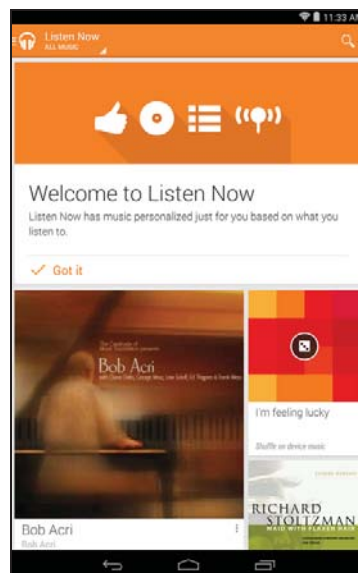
11:33 A

Listen Now
ALL MUSIC

Welcome to Listen Now

Listen Now has music personalized just for you based on what you listen to.

✓ Got it

Bob Acri

I'm feeling lucky

Shuffle on device music

RICHARD STOLTZMAN

Bob Acri
Bob Acri